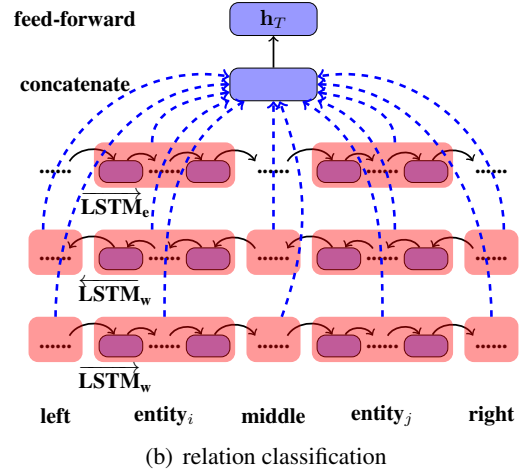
feed-forward

$\mathbf{h}_T$

concatenate

......

......

......

......

$\overrightarrow{\mathbf{LSTM_e}}$

......

......

......

......

......

$\overleftarrow{\mathbf{LSTM_w}}$

......

......

......

......

......

$\overrightarrow{\mathbf{LSTM_w}}$

left

entity$_i$

middle

entity$_j$

right

(b) relation classification